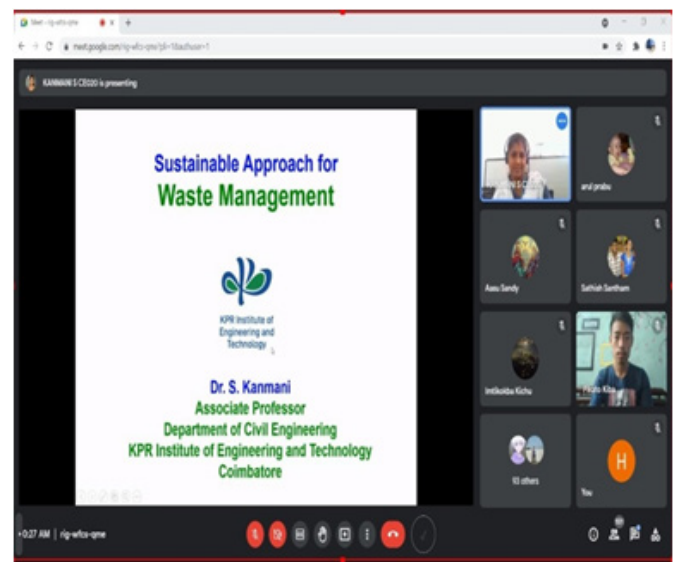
Meet - rig-wfcs-qme

meet.google.com/rig-wfcs-qme?pli=1&authuser=1

KANMANI S CE020 is presenting

Sustainable Approach for
Waste Management

KPR Institute of Engineering and Technology

Dr. S. Kanmani
Associate Professor
Department of Civil Engineering
KPR Institute of Engineering and Technology
Coimbatore

arul prabu

Aasu Sandy

Sathish Santham

Imtikoiba Kichu

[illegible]

93 others

H

You

0:27 AM | rig-wfcs-qme